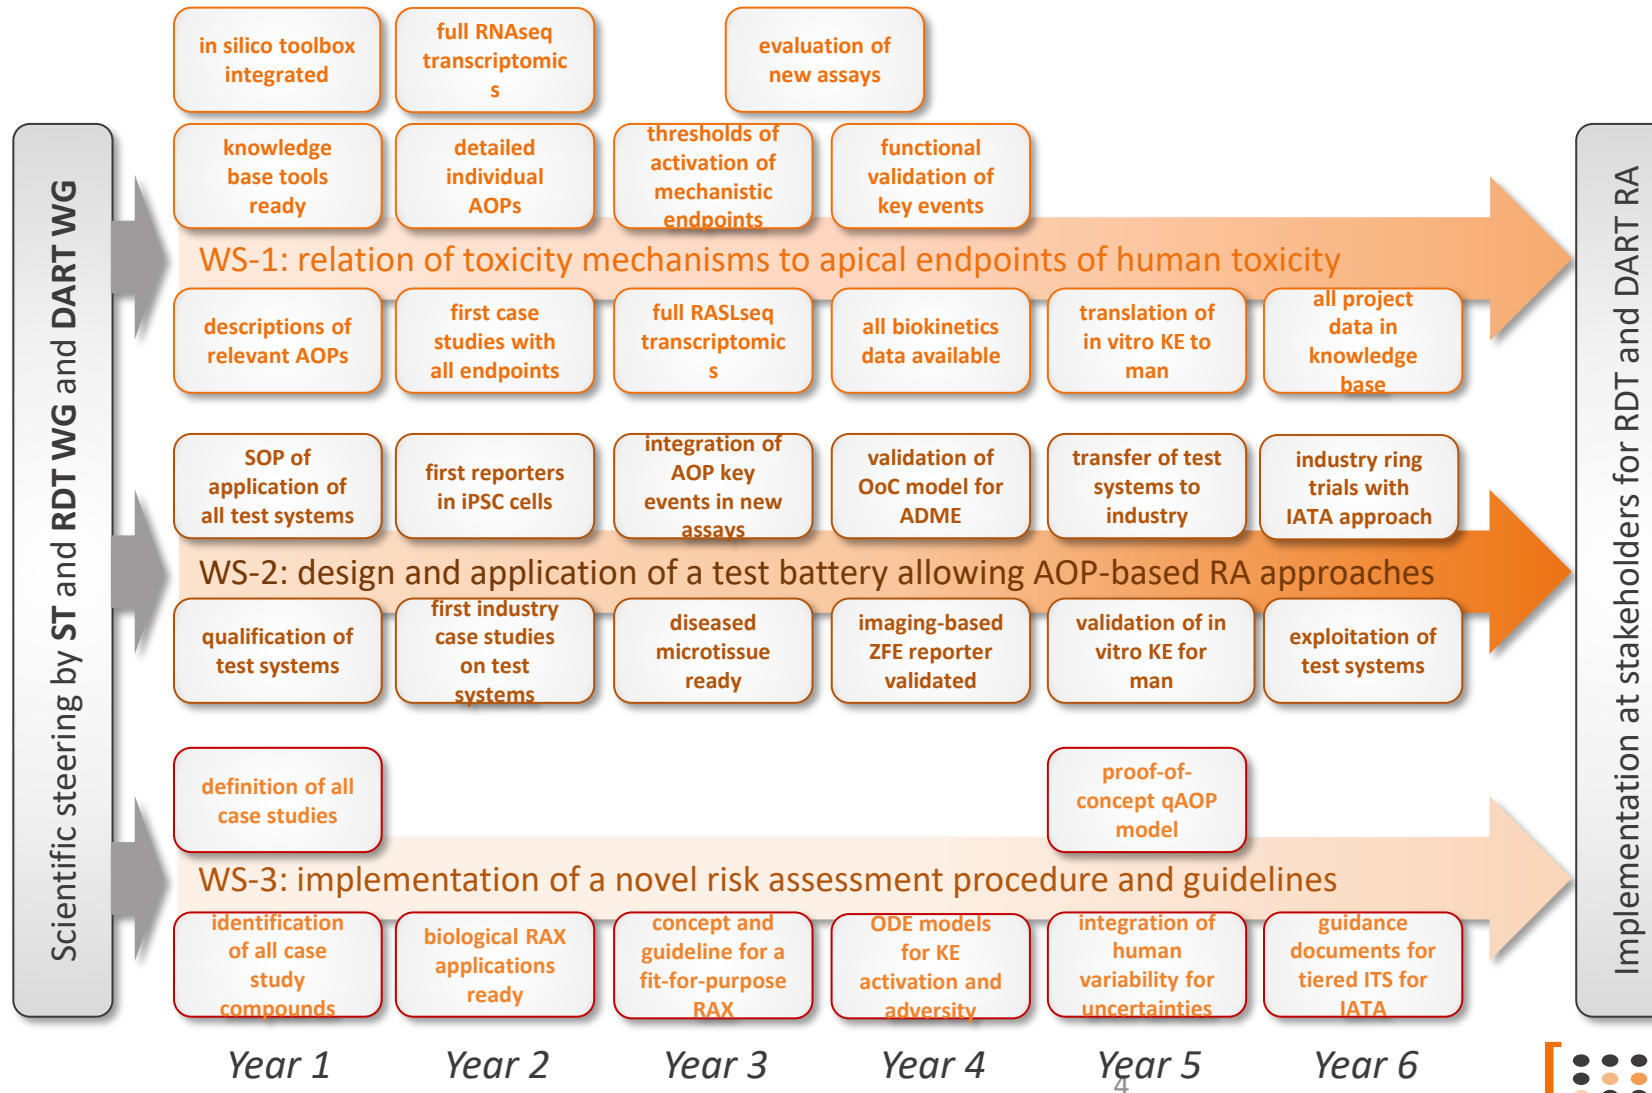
Scientific steering by ST and RDT WG and DART WG

in silico toolbox integrated

full RNAseq transcriptomics

evaluation of new assays

knowledge base tools ready

detailed individual AOPs

thresholds of activation of mechanistic endpoints

functional validation of key events

WS-1: relation of toxicity mechanisms to apical endpoints of human toxicity

descriptions of relevant AOPs

first case studies with all endpoints

full RASLseq transcriptomics

all biokinetics data available

translation of in vitro KE to man

all project data in knowledge base

SOP of application of all test systems

first reporters in iPSC cells

integration of AOP key events in new assays

validation of OoC model for ADME

transfer of test systems to industry

industry ring trials with IATA approach

WS-2: design and application of a test battery allowing AOP-based RA approaches

qualification of test systems

first industry case studies on test systems

diseased microtissue ready

imaging-based ZFE reporter validated

validation of in vitro KE for man

exploitation of test systems

definition of all case studies

proof-of-concept qAOP model

WS-3: implementation of a novel risk assessment procedure and guidelines

identification of all case study compounds

biological RAX applications ready

concept and guideline for a fit-for-purpose RAX

ODE models for KE activation and adversity

integration of human variability for uncertainties

guidance documents for tiered ITS for IATA

Year 1 Year 2 Year 3 Year 4 Year 5 Year 6

4

Implementation at stakeholders for RDT and DART RA